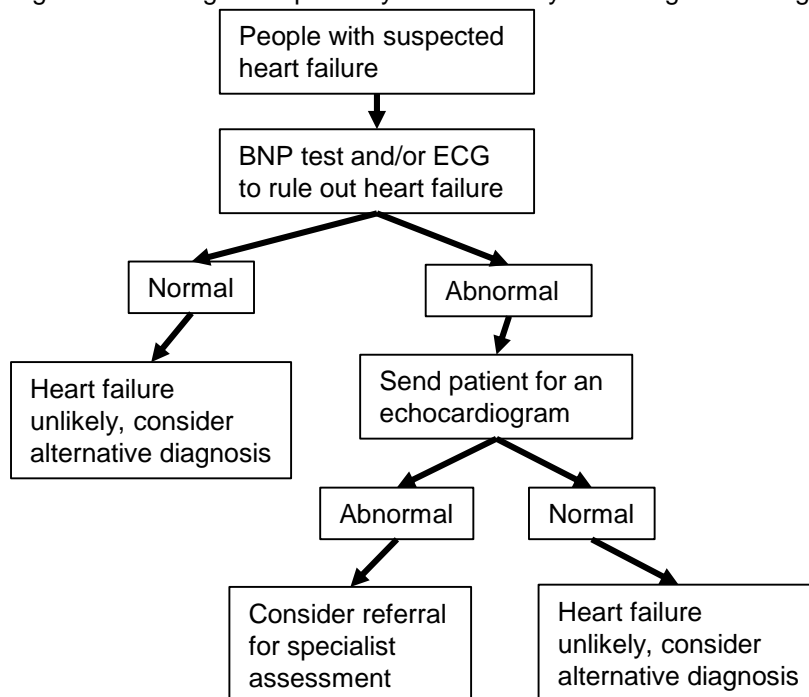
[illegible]

People with suspected heart failure

BNP test and/or ECG to rule out heart failure

Normal

Abnormal

Heart failure unlikely, consider alternative diagnosis

Send patient for an echocardiogram

Abnormal

Normal

Consider referral for specialist assessment

Heart failure unlikely, consider alternative diagnosis